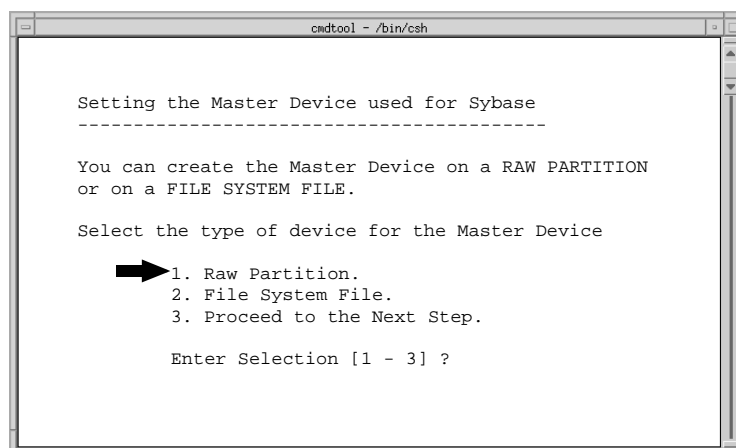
cmdtool - /bin/csh

Setting the Master Device used for Sybase
-----------------------------------------

You can create the Master Device on a RAW PARTITION or on a FILE SYSTEM FILE.

Select the type of device for the Master Device

1. Raw Partition.
2. File System File.
3. Proceed to the Next Step.

Enter Selection [1 - 3] ?